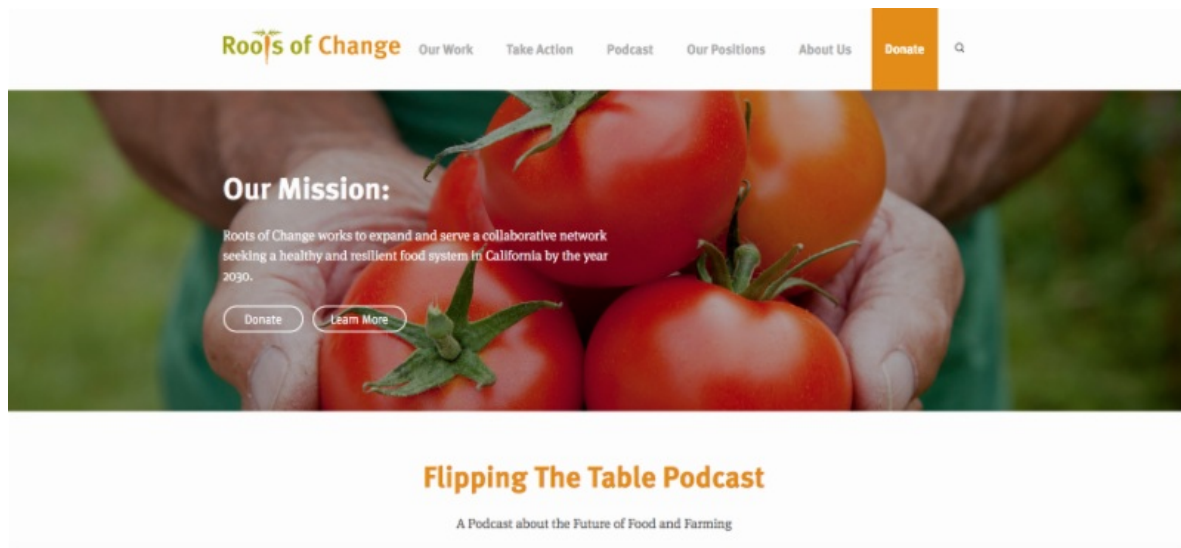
Roots of Change Our Work Take Action Podcast Our Positions About Us Donate

Our Mission:

Roots of Change works to expand and serve a collaborative network seeking a healthy and resilient food system in California by the year 2030.

Donate Learn More

Flipping The Table Podcast

A Podcast about the Future of Food and Farming